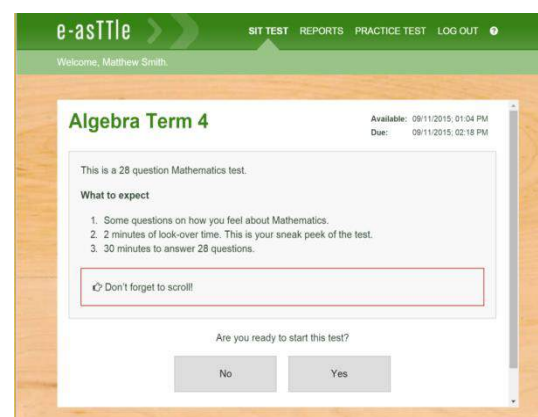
e-asTTle

SIT TEST REPORTS PRACTICE TEST LOG OUT

Welcome, Matthew Smith.

Algebra Term 4

Available: 09/11/2015, 01:04 PM
Due: 09/11/2015, 02:18 PM

This is a 28 question Mathematics test.

What to expect

1. Some questions on how you feel about Mathematics.
2. 2 minutes of look-over time. This is your sneak peek of the test.
3. 30 minutes to answer 28 questions.

Don't forget to scroll!

Are you ready to start this test?

No

Yes